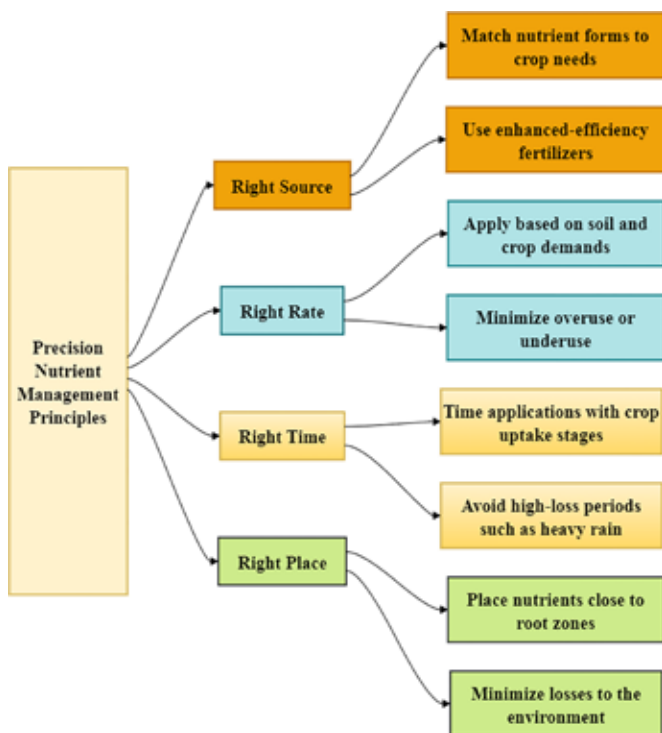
Precision Nutrient Management Principles

Right Source

Match nutrient forms to crop needs

Use enhanced-efficiency fertilizers

Right Rate

Apply based on soil and crop demands

Minimize overuse or underuse

Right Time

Time applications with crop uptake stages

Avoid high-loss periods such as heavy rain

Right Place

Place nutrients close to root zones

Minimize losses to the environment